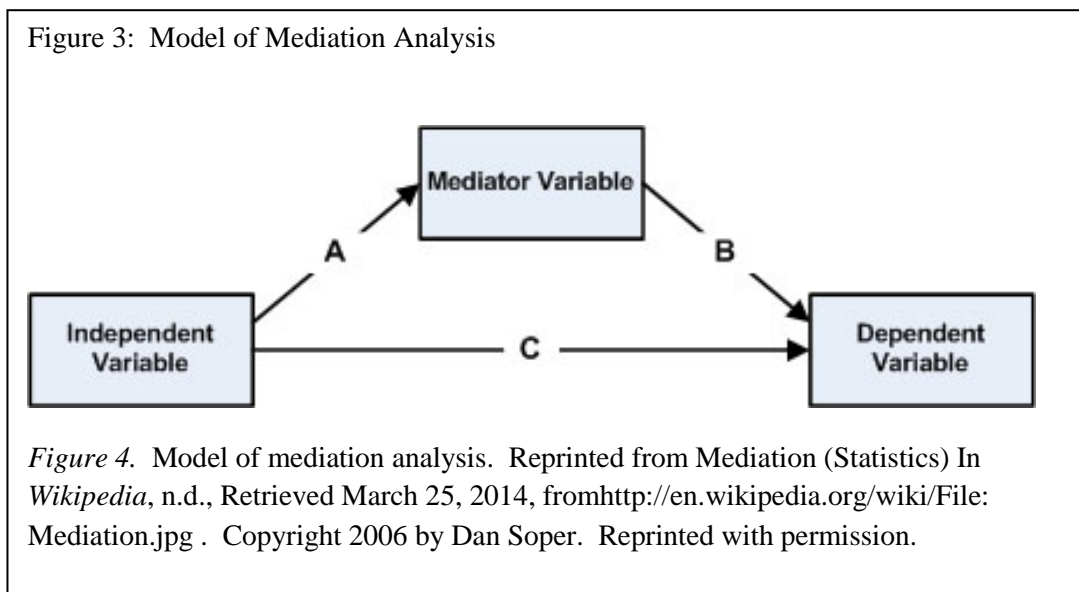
Figure 3: Model of Mediation Analysis

Mediator Variable

A

B

Independent Variable

C

Dependent Variable

*Figure 4.* Model of mediation analysis. Reprinted from Mediation (Statistics) In *Wikipedia*, n.d., Retrieved March 25, 2014, fromhttp://en.wikipedia.org/wiki/File: Mediation.jpg . Copyright 2006 by Dan Soper. Reprinted with permission.